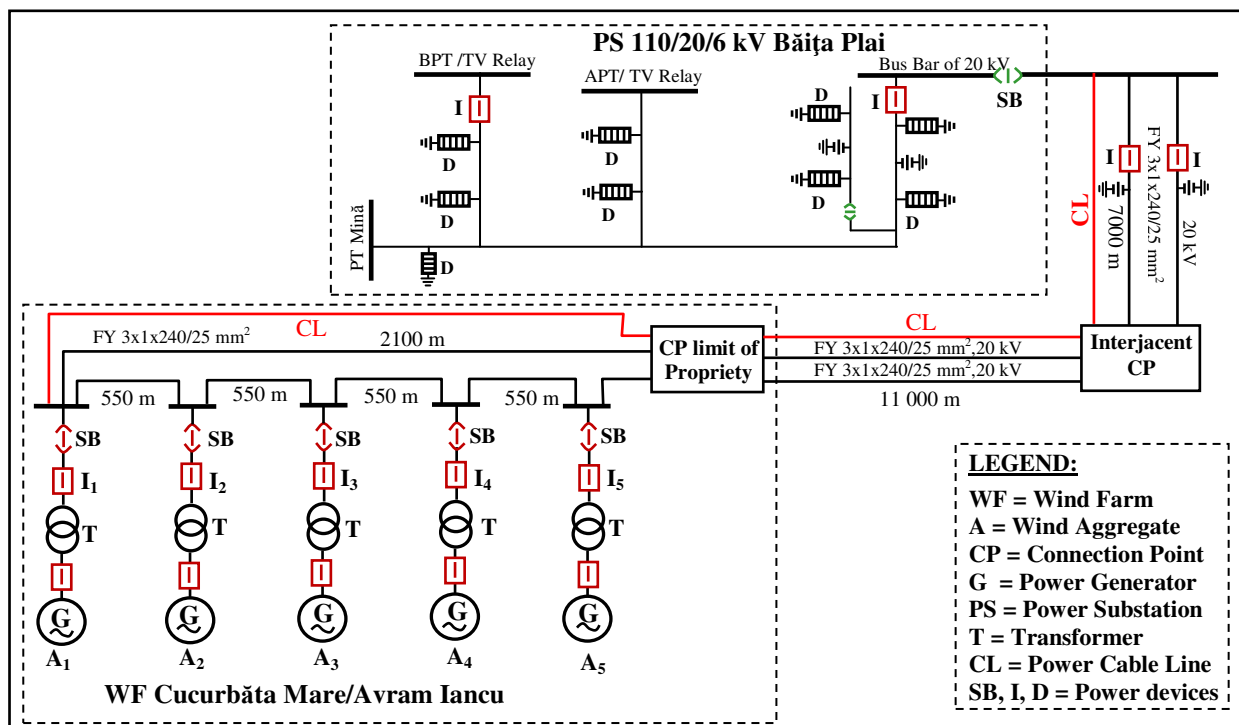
PS 110/20/6 kV Băiţa Plai

BPT /TV Relay
APT/ TV Relay
Bus Bar of 20 kV
SB
I
D
D
D
D
D
I
D
D
PT Mină
D
I
I
CL
FY 3x1x240/25 mm$^2$
7000 m
20 kV

FY 3x1x240/25 mm$^2$
CL
2100 m
CP limit of Propriety
CL
FY 3x1x240/25 mm$^2$,20 kV
FY 3x1x240/25 mm$^2$,20 kV
11 000 m
Interjacent CP

550 m
550 m
550 m
550 m
SB
SB
SB
SB
SB
$I_1$
$I_2$
$I_3$
$I_4$
$I_5$
T
T
T
T
T
G
G
G
G
G
$A_1$
$A_2$
$A_3$
$A_4$
$A_5$

WF Cucurbăta Mare/Avram Iancu

LEGEND:
WF = Wind Farm
A = Wind Aggregate
CP = Connection Point
G = Power Generator
PS = Power Substation
T = Transformer
CL = Power Cable Line
SB, I, D = Power devices